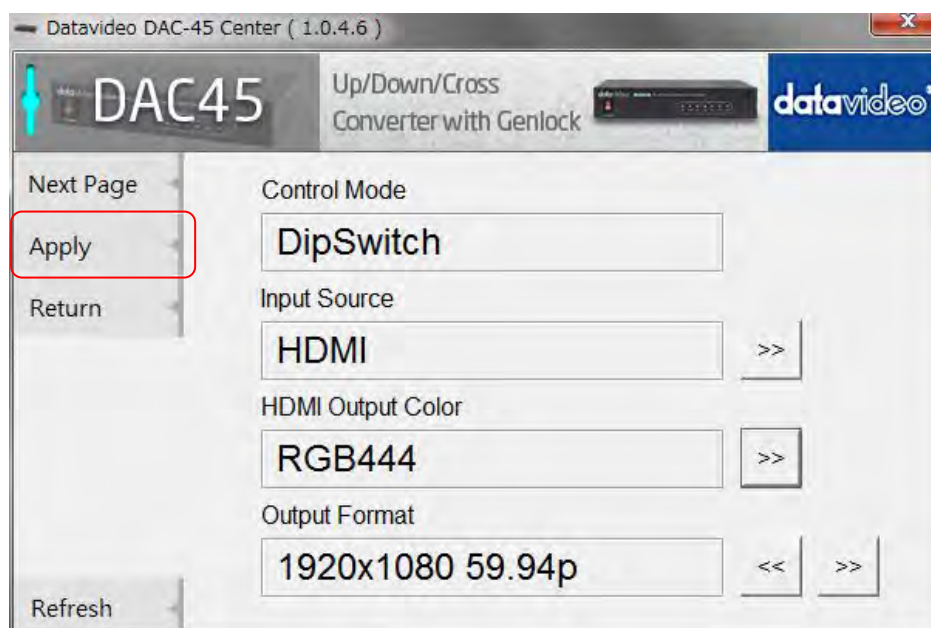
Datavideo DAC-45 Center ( 1.0.4.6 )

x

DAC45

Up/Down/Cross Converter with Genlock

datavideo

Next Page

Apply

Return

Refresh

Control Mode

DipSwitch

Input Source

HDMI

>>

HDMI Output Color

RGB444

>>

Output Format

1920x1080 59.94p

<<

>>